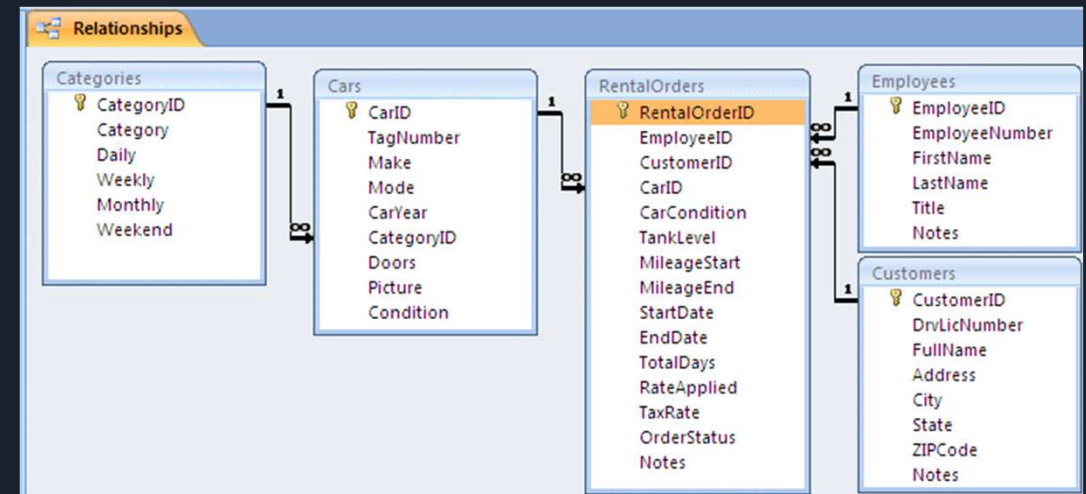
Relationships

Categories
CategoryID
Category
Daily
Weekly
Monthly
Weekend

1
∞

Cars
CarID
TagNumber
Make
Mode
CarYear
CategoryID
Doors
Picture
Condition

1
∞

RentalOrders
RentalOrderID
EmployeeID
CustomerID
CarID
CarCondition
TankLevel
MileageStart
MileageEnd
StartDate
EndDate
TotalDays
RateApplied
TaxRate
OrderStatus
Notes

∞
1
∞
1

Employees
EmployeeID
EmployeeNumber
FirstName
LastName
Title
Notes

Customers
CustomerID
DrvLicNumber
FullName
Address
City
State
ZIPCode
Notes